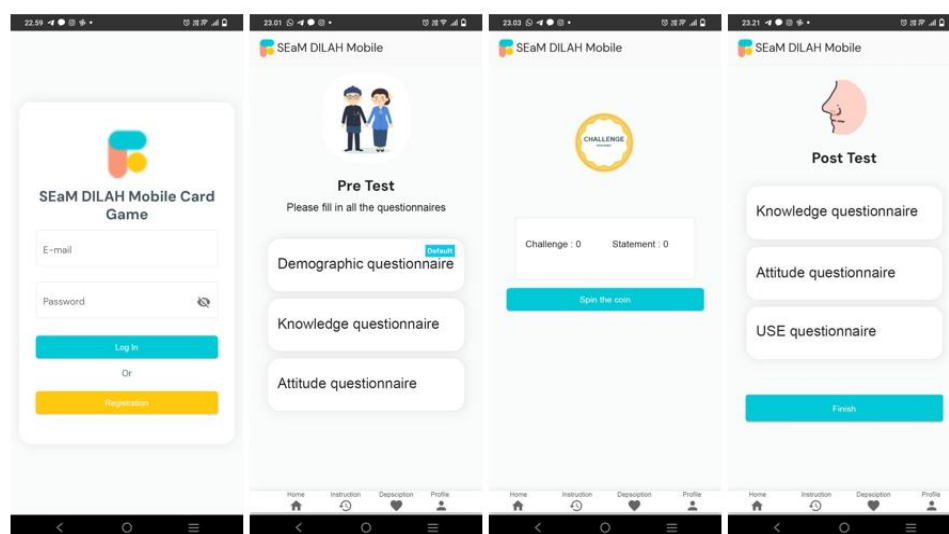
22.59

SEaM DILAH Mobile Card Game

E-mail

Password

Log In

Or

Registration

23.01

SEaM DILAH Mobile

Pre Test

Please fill in all the questionnaires

Default

Demographic questionnaire

Knowledge questionnaire

Attitude questionnaire

Home Instruction Depsciption Profile

23.03

SEaM DILAH Mobile

CHALLENGE

Challenge : 0 Statement : 0

Spin the coin

Home Instruction Depsciption Profile

23.21

SEaM DILAH Mobile

Post Test

Knowledge questionnaire

Attitude questionnaire

USE questionnaire

Finish

Home Instruction Depsciption Profile